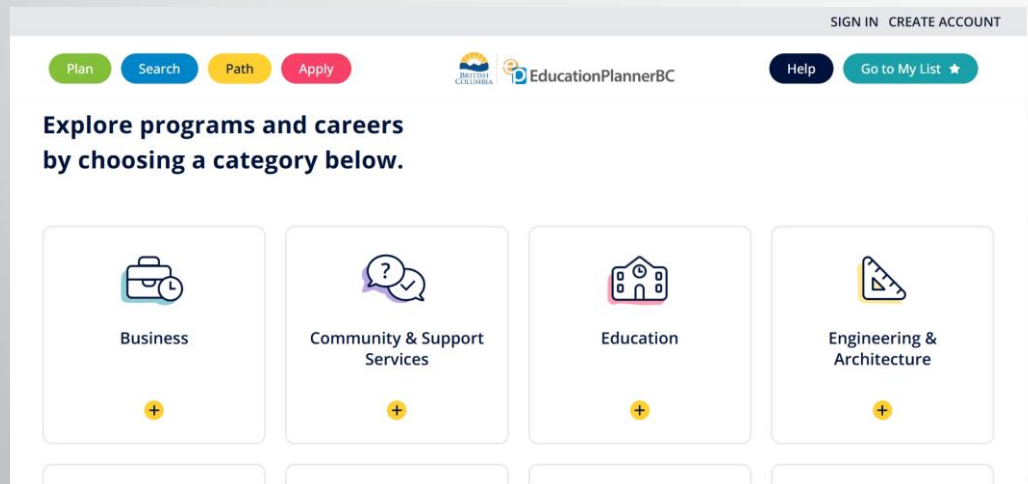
SIGN IN CREATE ACCOUNT

Plan Search Path Apply

BRITISH COLUMBIA EducationPlannerBC

Help Go to My List ★

Explore programs and careers by choosing a category below.

Business

+

Community & Support Services

+

Education

+

Engineering & Architecture

+